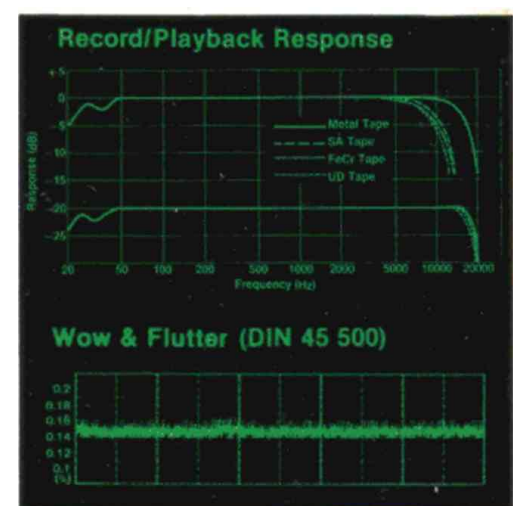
Record/Playback Response

+5
0
-5
-10
-15
-20
-25

Response (dB)

Metal Tape
SA Tape
FeCr Tape
UD Tape

20
50
100
200
500
1000
2000
5000
10000
20000
Frequency (Hz)

Wow & Flutter (DIN 45 500)

0.2
0.18
0.16
0.14
0.12
0.1
(%)